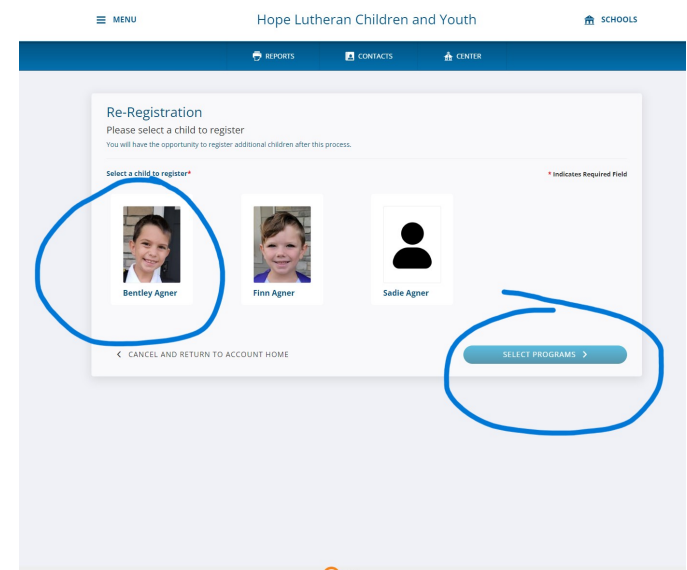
MENU

Hope Lutheran Children and Youth

SCHOOLS

REPORTS CONTACTS CENTER

Re-Registration

Please select a child to register

You will have the opportunity to register additional children after this process.

Select a child to register*

* Indicates Required Field

Bentley Agner

Finn Agner

Sadie Agner

< CANCEL AND RETURN TO ACCOUNT HOME

SELECT PROGRAMS >